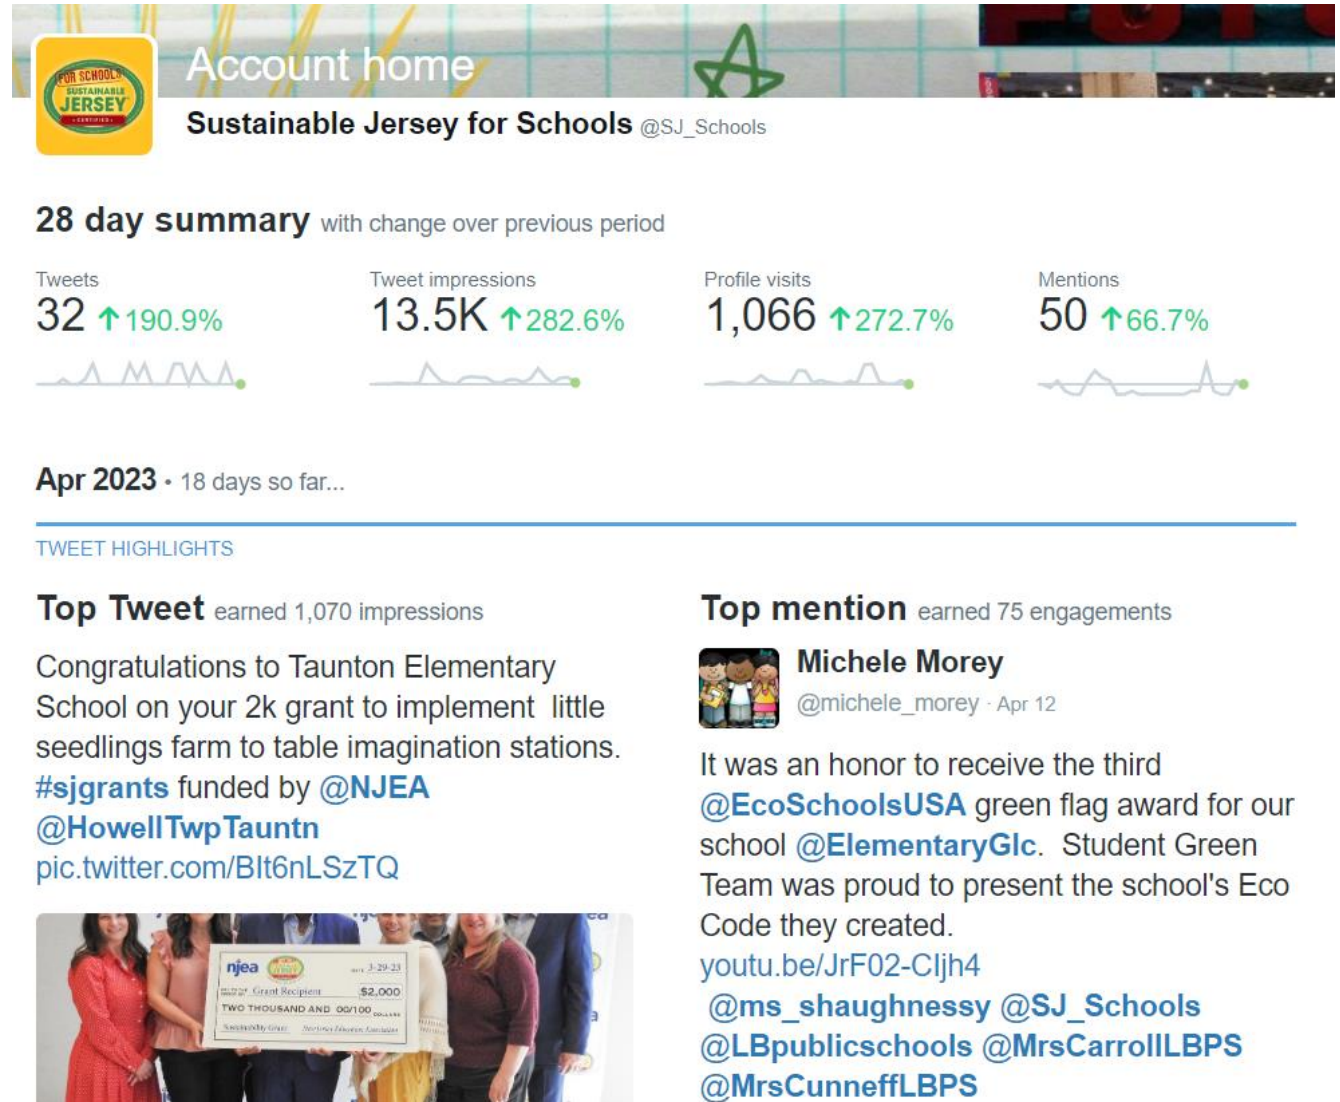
Account home

FOR SCHOOLS SUSTAINABLE JERSEY CERTIFIED

Sustainable Jersey for Schools @SJ_Schools

28 day summary with change over previous period

Tweets
32 ↑190.9%

Tweet impressions
13.5K ↑282.6%

Profile visits
1,066 ↑272.7%

Mentions
50 ↑66.7%

Apr 2023 · 18 days so far...

TWEET HIGHLIGHTS

Top Tweet earned 1,070 impressions

Congratulations to Taunton Elementary School on your 2k grant to implement little seedlings farm to table imagination stations. #sjgrants funded by @NJEA @HowellTwpTauntn pic.twitter.com/Blt6nLSzTQ

njea 3-29-23 Grant Recipient $2,000 TWO THOUSAND AND 00/100

Top mention earned 75 engagements

Michele Morey
@michele_morey · Apr 12

It was an honor to receive the third @EcoSchoolsUSA green flag award for our school @ElementaryGlc. Student Green Team was proud to present the school's Eco Code they created. youtu.be/JrF02-Cljh4 @ms_shaughnessy @SJ_Schools @LBpublicschools @MrsCarrollLBPS @MrsCunneffLBPS